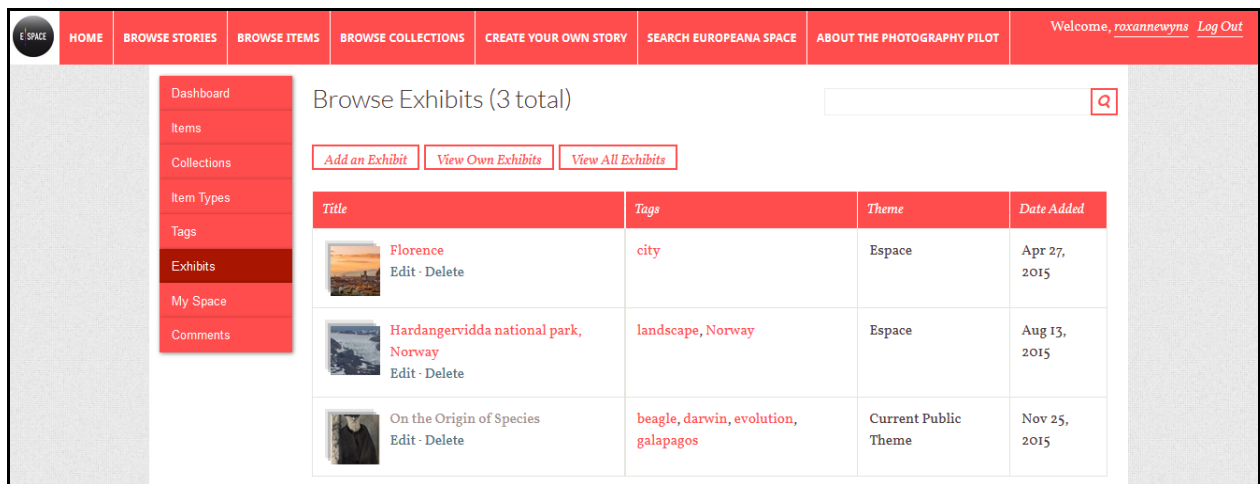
E SPACE

HOME | BROWSE STORIES | BROWSE ITEMS | BROWSE COLLECTIONS | CREATE YOUR OWN STORY | SEARCH EUROPEANA SPACE | ABOUT THE PHOTOGRAPHY PILOT

Welcome, roxannewyns Log Out

Dashboard
Items
Collections
Item Types
Tags
Exhibits
My Space
Comments

Browse Exhibits (3 total)

Add an Exhibit | View Own Exhibits | View All Exhibits

| Title | Tags | Theme | Date Added |
|---|---|---|---|
| Florence Edit · Delete | city | Espace | Apr 27, 2015 |
| Hardangervidda national park, Norway Edit · Delete | landscape, Norway | Espace | Aug 13, 2015 |
| On the Origin of Species Edit · Delete | beagle, darwin, evolution, galapagos | Current Public Theme | Nov 25, 2015 |